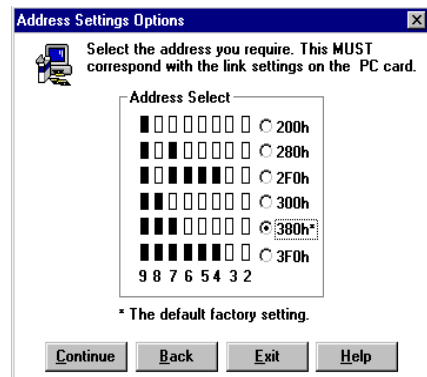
Address Settings Options

Select the address you require. This MUST correspond with the link settings on the PC card.

Address Select

200h

280h

2F0h

300h

380h*

3F0h

9 8 7 6 5 4 3 2

* The default factory setting.

Continue Back Exit Help